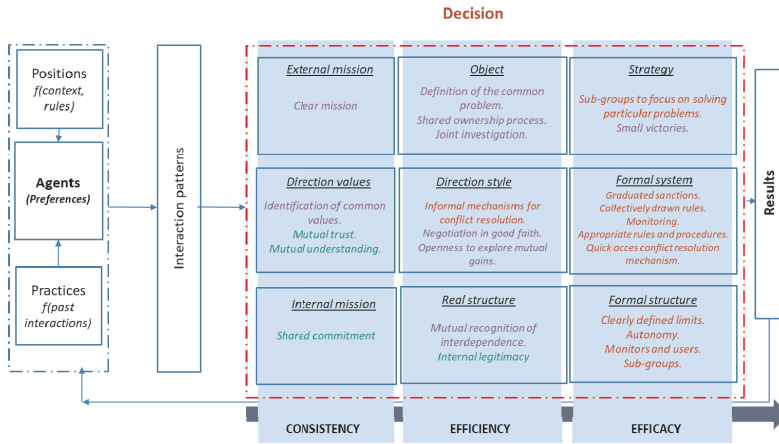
Decision

Positions
f(context, rules)

Agents
(Preferences)

Practices
f(past interactions)

Interaction patterns

External mission

Clear mission

Object

Definition of the common problem.
Shared ownership process.
Joint investigation.

Strategy

Sub-groups to focus on solving particular problems.
Small victories.

Direction values

Identification of common values.
Mutual trust.
Mutual understanding.

Direction style

Informal mechanisms for conflict resolution.
Negotiation in good faith.
Openness to explore mutual gains.

Formal system

Graduated sanctions.
Collectively drawn rules.
Monitoring.
Appropriate rules and procedures.
Quick acces conflict resolution mechanism.

Internal mission

Shared commitment

Real structure

Mutual recognition of interdependence.
Internal legitimacy

Formal structure

Clearly defined limits.
Autonomy.
Monitors and users.
Sub-groups.

Results

CONSISTENCY

EFFICIENCY

EFFICACY